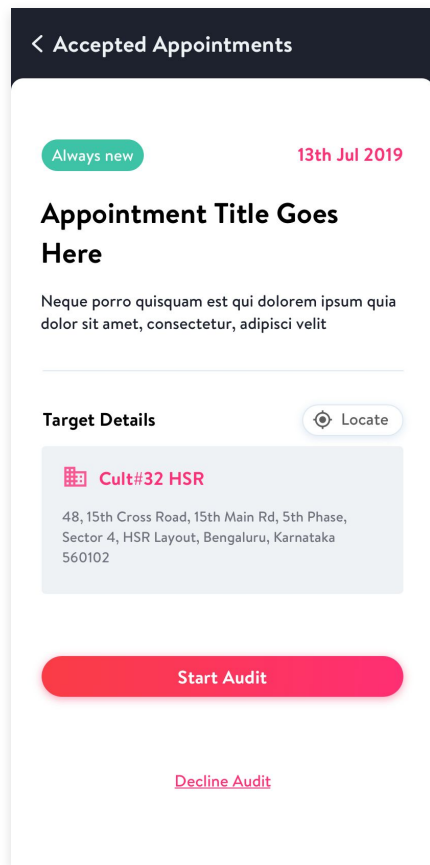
< Accepted Appointments

Always new

13th Jul 2019

Appointment Title Goes Here

Neque porro quisquam est qui dolorem ipsum quia dolor sit amet, consectetur, adipisci velit

Target Details

Locate

Cult#32 HSR

48, 15th Cross Road, 15th Main Rd, 5th Phase, Sector 4, HSR Layout, Bengaluru, Karnataka 560102

Start Audit

Decline Audit